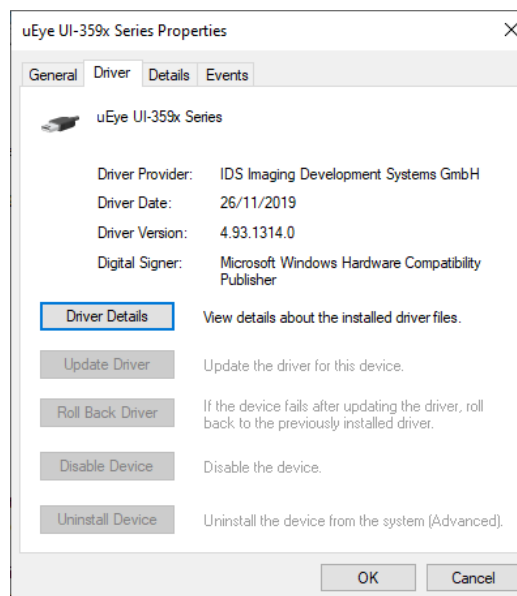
uEye UI-359x Series Properties

General Driver Details Events

uEye UI-359x Series

| | |
|---|---|
| Driver Provider: | IDS Imaging Development Systems GmbH |
| Driver Date: | 26/11/2019 |
| Driver Version: | 4.93.1314.0 |
| Digital Signer: | Microsoft Windows Hardware Compatibility Publisher |

Driver Details View details about the installed driver files.

Update Driver Update the driver for this device.

Roll Back Driver If the device fails after updating the driver, roll back to the previously installed driver.

Disable Device Disable the device.

Uninstall Device Uninstall the device from the system (Advanced).

OK Cancel